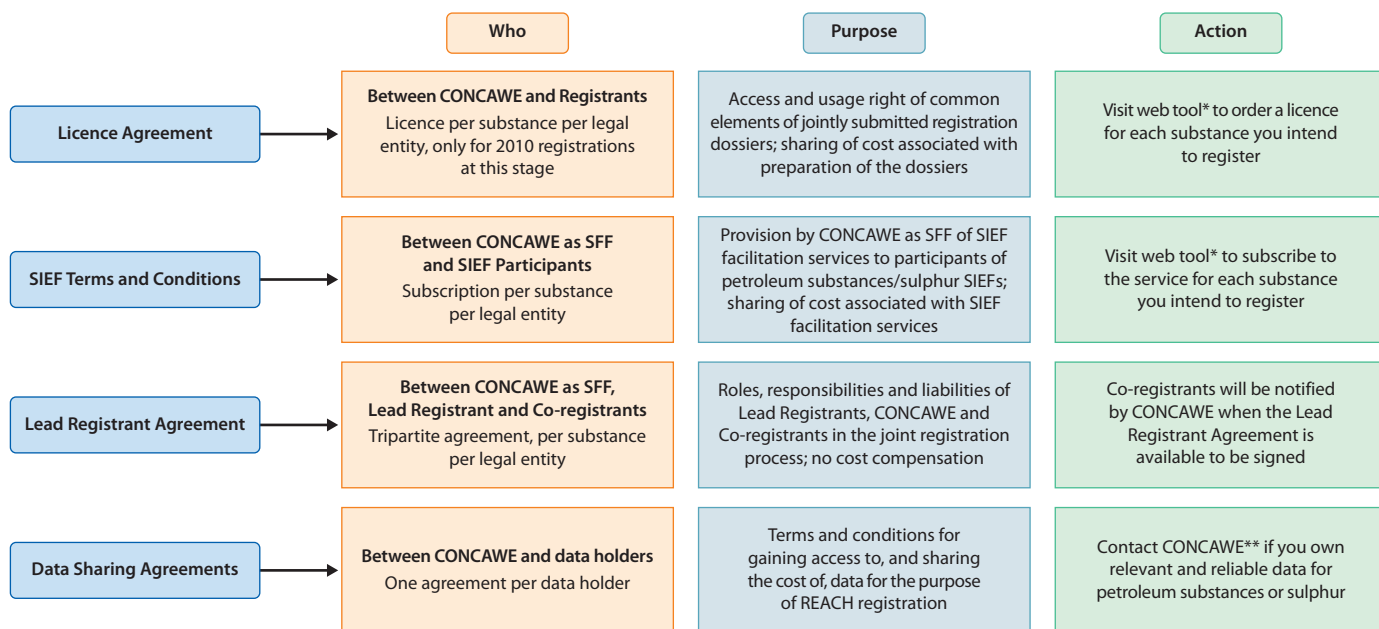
Who

Purpose

Action

Licence Agreement

Between CONCAWE and Registrants
Licence per substance per legal entity, only for 2010 registrations at this stage

Access and usage right of common elements of jointly submitted registration dossiers; sharing of cost associated with preparation of the dossiers

Visit web tool* to order a licence for each substance you intend to register

SIEF Terms and Conditions

Between CONCAWE as SFF and SIEF Participants
Subscription per substance per legal entity

Provision by CONCAWE as SFF of SIEF facilitation services to participants of petroleum substances/sulphur SIEFs; sharing of cost associated with SIEF facilitation services

Visit web tool* to subscribe to the service for each substance you intend to register

Lead Registrant Agreement

Between CONCAWE as SFF, Lead Registrant and Co-registrants
Tripartite agreement, per substance per legal entity

Roles, responsibilities and liabilities of Lead Registrants, CONCAWE and Co-registrants in the joint registration process; no cost compensation

Co-registrants will be notified by CONCAWE when the Lead Registrant Agreement is available to be signed

Data Sharing Agreements

Between CONCAWE and data holders
One agreement per data holder

Terms and conditions for gaining access to, and sharing the cost of, data for the purpose of REACH registration

Contact CONCAWE** if you own relevant and reliable data for petroleum substances or sulphur